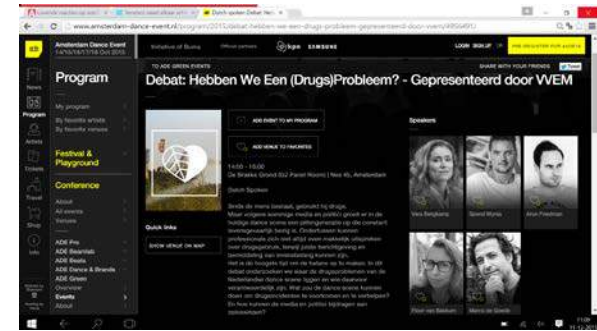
www.amsterdam-dance-event.nl/program/2015/debat-hebben-we-een-drugs-probleem-gepresenteerd-door-vvem/

Amsterdam Dance Event
14/15/16/17/18 Oct 2015

Initiative of Buma

Official partners

Samsung

LOGIN SIGN UP

Program

My program
By favorite artists
By favorite venues

Festival & Playground

Conference

About
All events
Venues

ADE Pro
ADE Beamlab
ADE Beats
ADE Dance & Brands
ADE Green
Overview
Events
About

News
Program
Artists
Tickets
Travel
Shop
Info

TO ADE GREEN EVENTS

SHARE WITH YOUR FRIENDS

Debat: Hebben We Een (Drugs)Probleem? - Gepresenteerd door VVEM

ADD EVENT TO MY PROGRAM

ADD VENUE TO FAVORITES

14:00 - 15:00
De Brakke Grond 02 Panel Room | Nes 45, Amsterdam

Dutch Spoken

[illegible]

Quick links

SHOW VENUE ON MAP

Speakers

Vera Bergkamp
Sjoerd Wynia
Arun Freedman
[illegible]
Marco de Goede